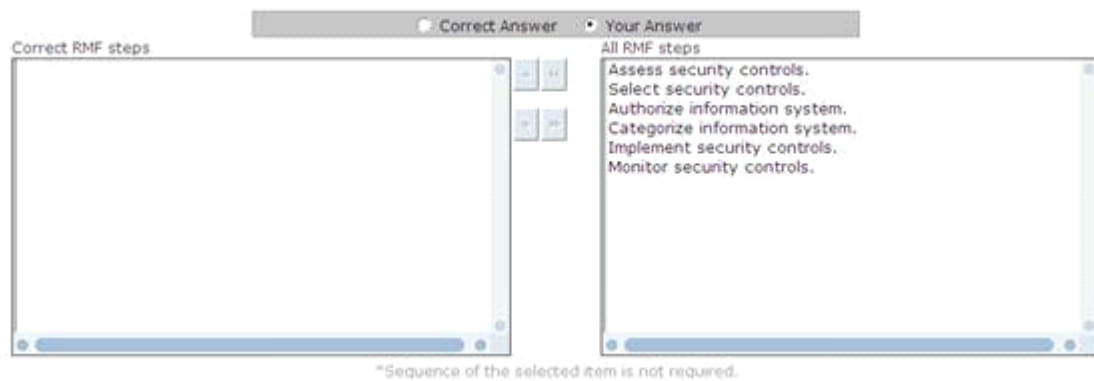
Correct Answer Your Answer

Correct RMF steps

All RMF steps

Assess security controls.
Select security controls.
Authorize information system.
Categorize information system.
Implement security controls.
Monitor security controls.

*Sequence of the selected item is not required.